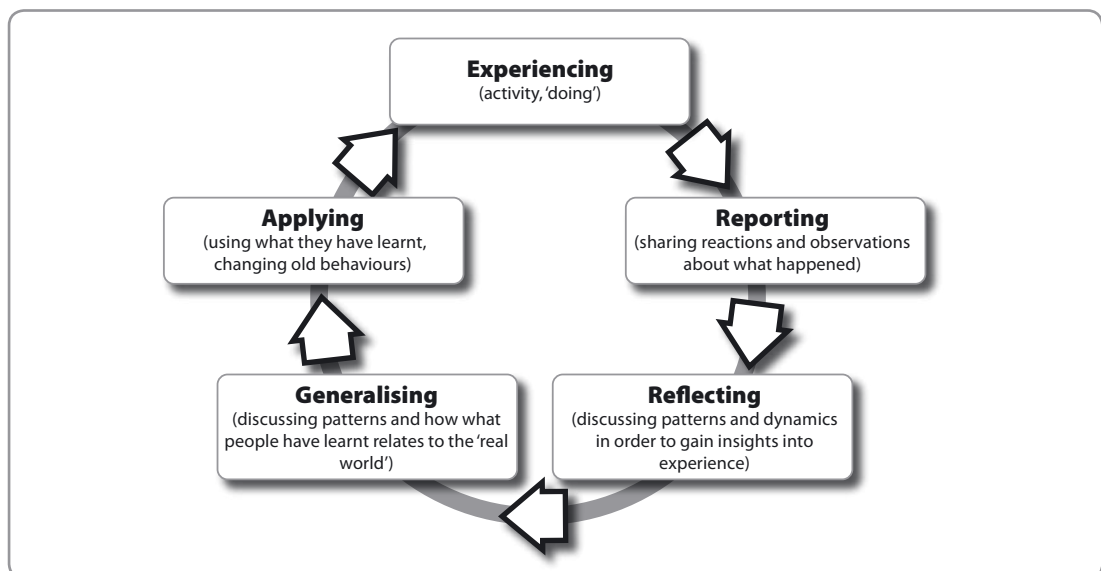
**Experiencing**
(activity, 'doing')

**Reporting**
(sharing reactions and observations about what happened)

**Reflecting**
(discussing patterns and dynamics in order to gain insights into experience)

**Generalising**
(discussing patterns and how what people have learnt relates to the 'real world')

**Applying**
(using what they have learnt, changing old behaviours)